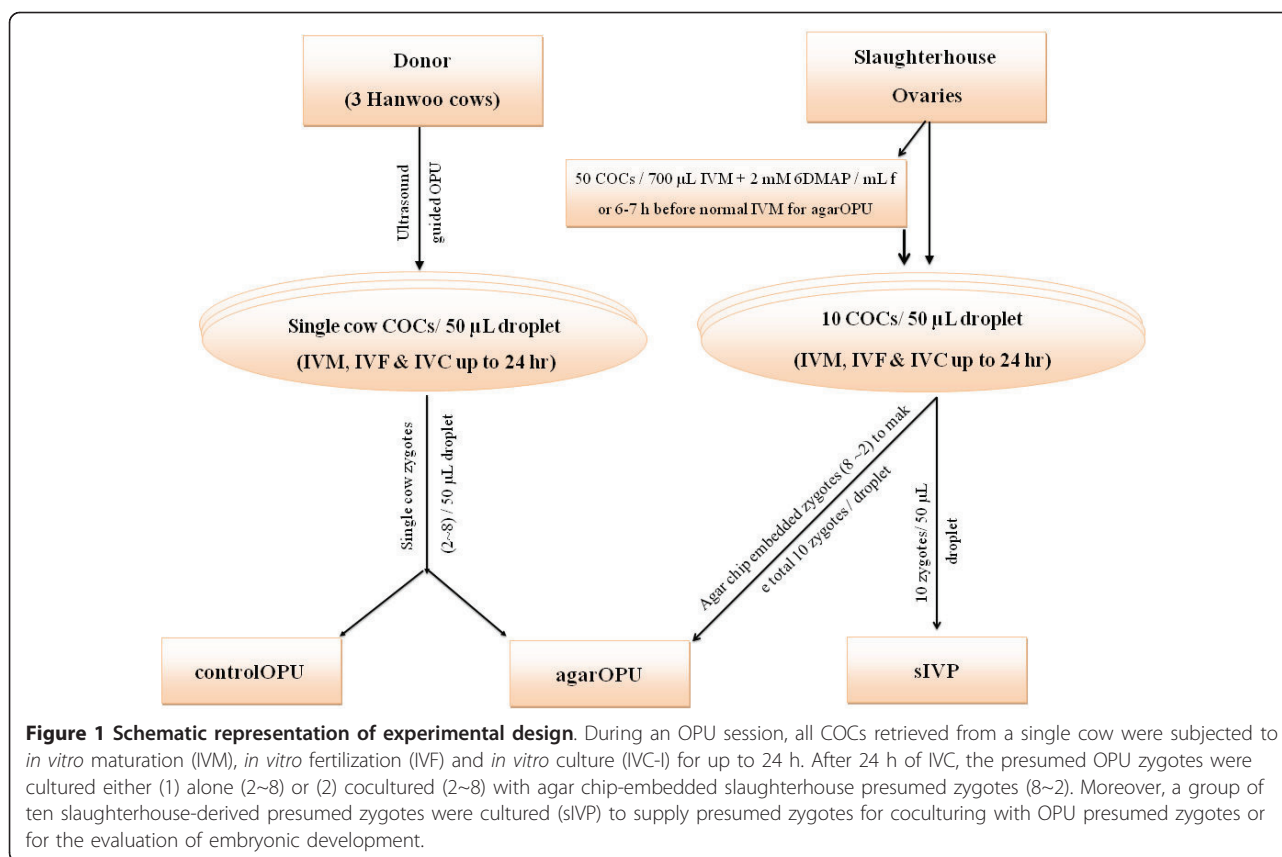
Donor

(3 Hanwoo cows)

Slaughterhouse

Ovaries

50 COCs / 700 μL IVM + 2 mM 6DMAP / mL f or 6-7 h before normal IVM for agarOPU

Ultrasound guided OPU

Single cow COCs/ 50 μL droplet

(IVM, IVF & IVC up to 24 hr)

10 COCs/ 50 μL droplet

(IVM, IVF & IVC up to 24 hr)

Single cow zygotes (2~8) / 50 μL droplet

Agar chip embedded zygotes (8~2) to mak e total 10 zygotes / droplet

10 zygotes/ 50 μL droplet

controlOPU

agarOPU

sIVP

**Figure 1 Schematic representation of experimental design**. During an OPU session, all COCs retrieved from a single cow were subjected to *in vitro* maturation (IVM), *in vitro* fertilization (IVF) and *in vitro* culture (IVC-I) for up to 24 h. After 24 h of IVC, the presumed OPU zygotes were cultured either (1) alone (2~8) or (2) cocultured (2~8) with agar chip-embedded slaughterhouse presumed zygotes (8~2). Moreover, a group of ten slaughterhouse-derived presumed zygotes were cultured (sIVP) to supply presumed zygotes for coculturing with OPU presumed zygotes or for the evaluation of embryonic development.